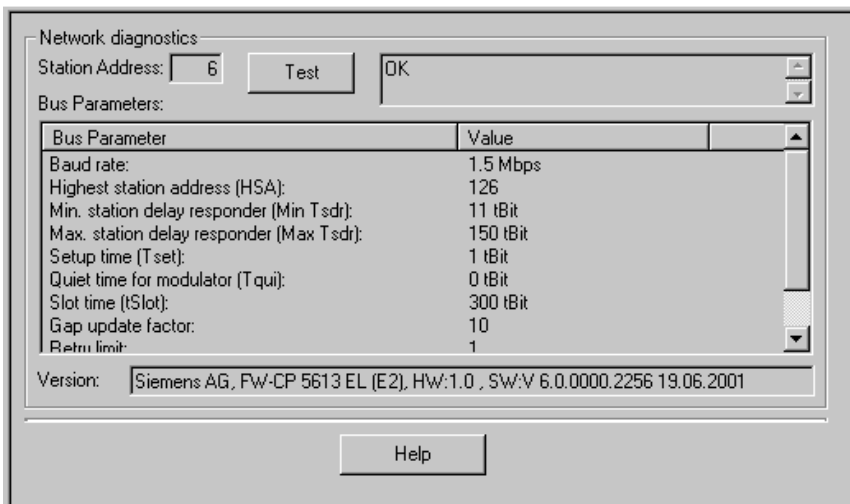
Network diagnostics

Station Address: 6

Test

OK

Bus Parameters:

| Bus Parameter | Value |
|---|---|
| Baud rate: | 1.5 Mbps |
| Highest station address (HSA): | 126 |
| Min. station delay responder (Min Tsdr): | 11 tBit |
| Max. station delay responder (Max Tsdr): | 150 tBit |
| Setup time (Tset): | 1 tBit |
| Quiet time for modulator (Tqui): | 0 tBit |
| Slot time (tSlot): | 300 tBit |
| Gap update factor: | 10 |
| Retry limit: | 1 |

Version: Siemens AG, FW-CP 5613 EL (E2), HW:1.0 , SW:V 6.0.0000.2256 19.06.2001

Help